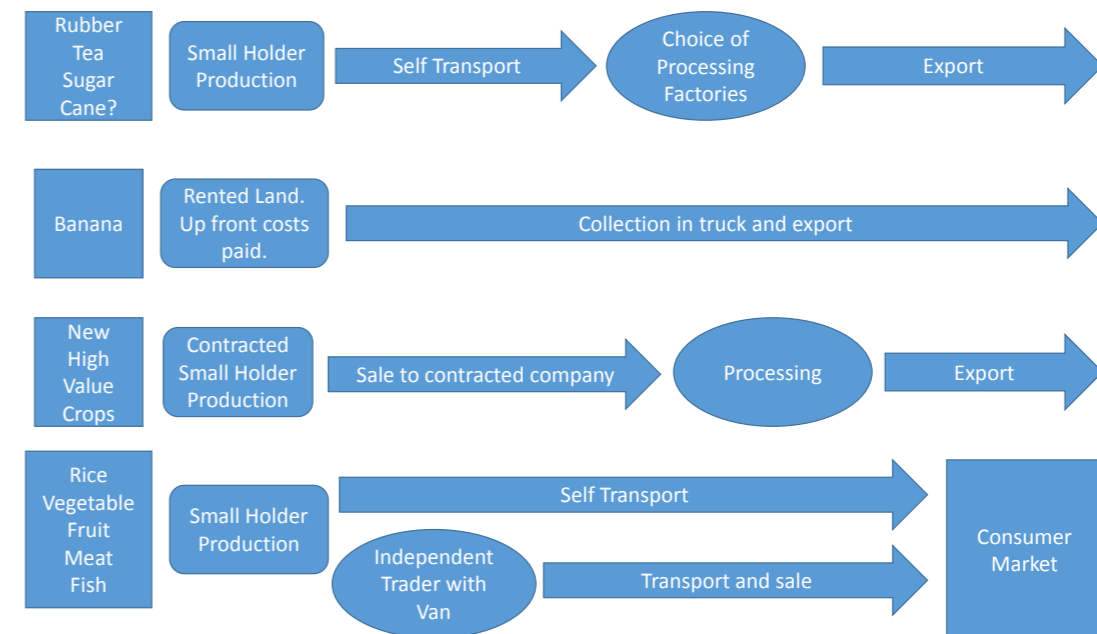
Rubber Tea Sugar Cane?

Small Holder Production

Self Transport

Choice of Processing Factories

Export

Banana

Rented Land. Up front costs paid.

Collection in truck and export

New High Value Crops

Contracted Small Holder Production

Sale to contracted company

Processing

Export

Rice Vegetable Fruit Meat Fish

Small Holder Production

Self Transport

Independent Trader with Van

Transport and sale

Consumer Market